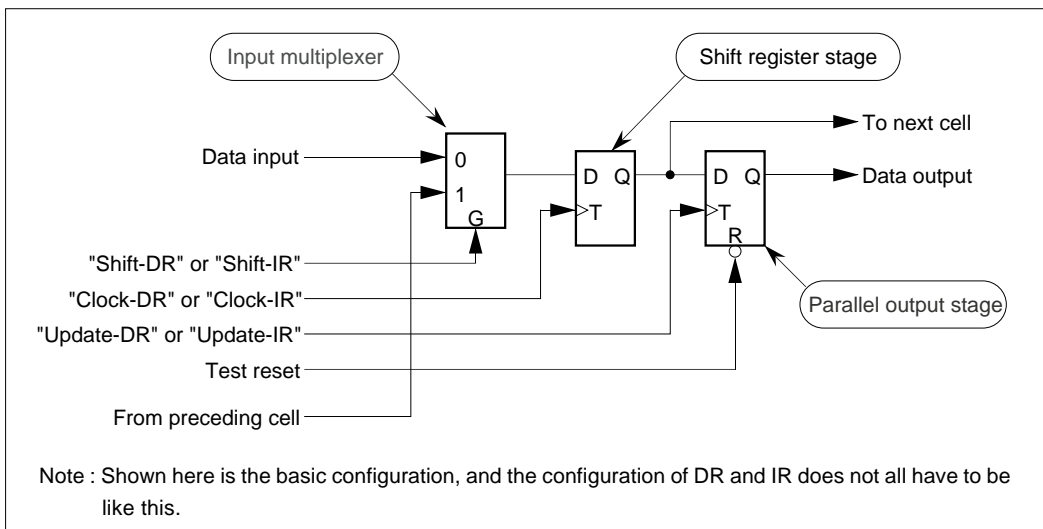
Input multiplexer

Shift register stage

To next cell

Data input

0

1

G

D Q

T

D Q

T

R

Data output

"Shift-DR" or "Shift-IR"

"Clock-DR" or "Clock-IR"

Parallel output stage

"Update-DR" or "Update-IR"

Test reset

From preceding cell

Note : Shown here is the basic configuration, and the configuration of DR and IR does not all have to be like this.